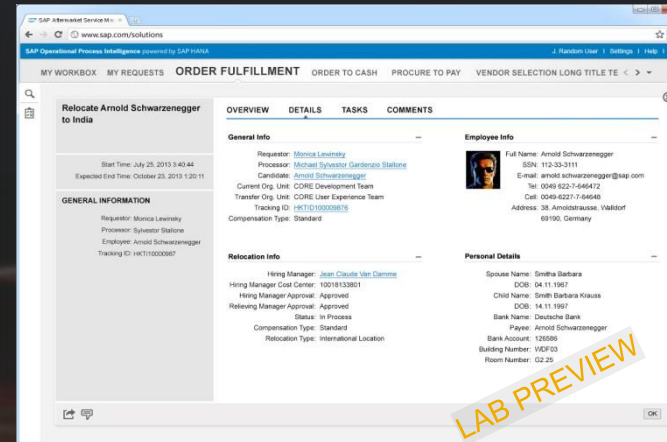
SAP Aftermarket Service M... ×

www.sap.com/solutions

SAP Operational Process Intelligence powered by SAP HANA

J. Random User | Settings | Help |

MY WORKBOX MY REQUESTS ORDER FULFILLMENT ORDER TO CASH PROCURE TO PAY VENDOR SELECTION LONG TITLE TE < >

Relocate Arnold Schwarzenegger to India

Start Time: July 25, 2013 3:40:44
Expected End Time: October 23, 2013 1:20:11

GENERAL INFORMATION

Requestor: Monica Lewinsky
Processor: Sylvestor Stallone
Employee: Arnold Schwarzenegger
Tracking ID: HKTI10000987

OVERVIEW DETAILS TASKS COMMENTS

General Info

Requestor: Monica Lewinsky
Processor: Michael Sylvestor Gardenzio Stallone
Candidate: Arnold Schwarzenegger
Current Org. Unit: CORE Development Team
Transfer Org. Unit: CORE User Experience Team
Tracking ID: HKTID100009876
Compensation Type: Standard

Employee Info

Full Name: Arnold Schwarzenegger
SSN: 112-33-3111
E-mail: arnold.schwarzenegger@sap.com
Tel: 0049 6227-7-646472
Cell: 0049-6227-7-64646
Address: 38, Arnoldstrausse, Walldorf 69190, Germany

Relocation Info

Hiring Manager: Jean Claude Van Damme
Hiring Manager Cost Center: 10018133801
Hiring Manager Approval: Approved
Relieving Manager Approval: Approved
Status: In Process
Compensation Type: Standard
Relocation Type: International Location

Personal Details

Spouse Name: Smitha Barbara
DOB: 04.11.1967
Child Name: Smith Barbara Krauss
DOB: 14.11.1997
Bank Name: Deutsche Bank
Payee: Arnold Schwarzenegger
Bank Account: 126586
Building Number: WDF03
Room Number: G2.25

LAB PREVIEW

OK